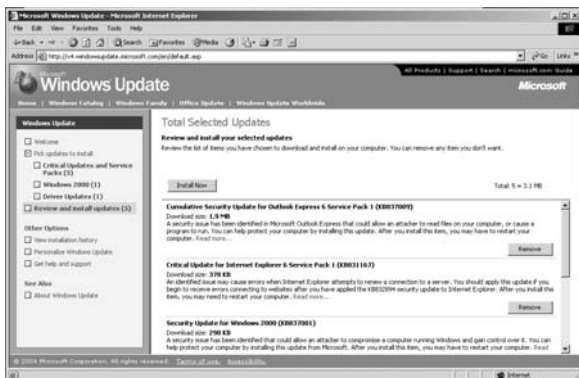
Microsoft Windows Update - Microsoft Internet Explorer

File Edit View Favorites Tools Help

Back Search Favorites Media

Address http://v4.windowsupdate.microsoft.com/en/default.asp

Go Links

All Products | Support | Search | microsoft.com Guide

Windows Update

Microsoft

Home | Windows Catalog | Windows Family | Office Update | Windows Update Worldwide

Windows Update

Welcome

Pick updates to install

Critical Updates and Service Packs (3)

Windows 2000 (1)

Driver Updates (1)

Review and install updates (5)

Other Options

View installation history

Personalize Windows Update

Get help and support

See Also

About Windows Update

Total Selected Updates

Review and install your selected updates

Review the list of items you have chosen to download and install on your computer. You can remove any item you don't want.

Install Now

Total: 5 = 3.1 MB

Cumulative Security Update for Outlook Express 6 Service Pack 1 (KB837009)

Download size: 1.9 MB

A security issue has been identified in Microsoft Outlook Express that could allow an attacker to read files on your computer, or cause a program to run. You can help protect your computer by installing this update. After you install this item, you may have to restart your computer. Read more...

Remove

Critical Update for Internet Explorer 6 Service Pack 1 (KB831167)

Download size: 378 KB

An identified issue may cause errors when Internet Explorer attempts to renew a connection to a server. You should apply this update if you begin to receive errors connecting to websites after you have applied the KB832894 security update to Internet Explorer. After you install this item, you may need to restart your computer. Read more...

Remove

Security Update for Windows 2000 (KB837001)

Download size: 290 KB

A security issue has been identified that could allow an attacker to compromise a computer running Windows and gain control over it. You can help protect your computer by installing this update from Microsoft. After you install this item, you may have to restart your computer. Read

© 2004 Microsoft Corporation. All rights reserved. Terms of use. Accessibility.

Internet